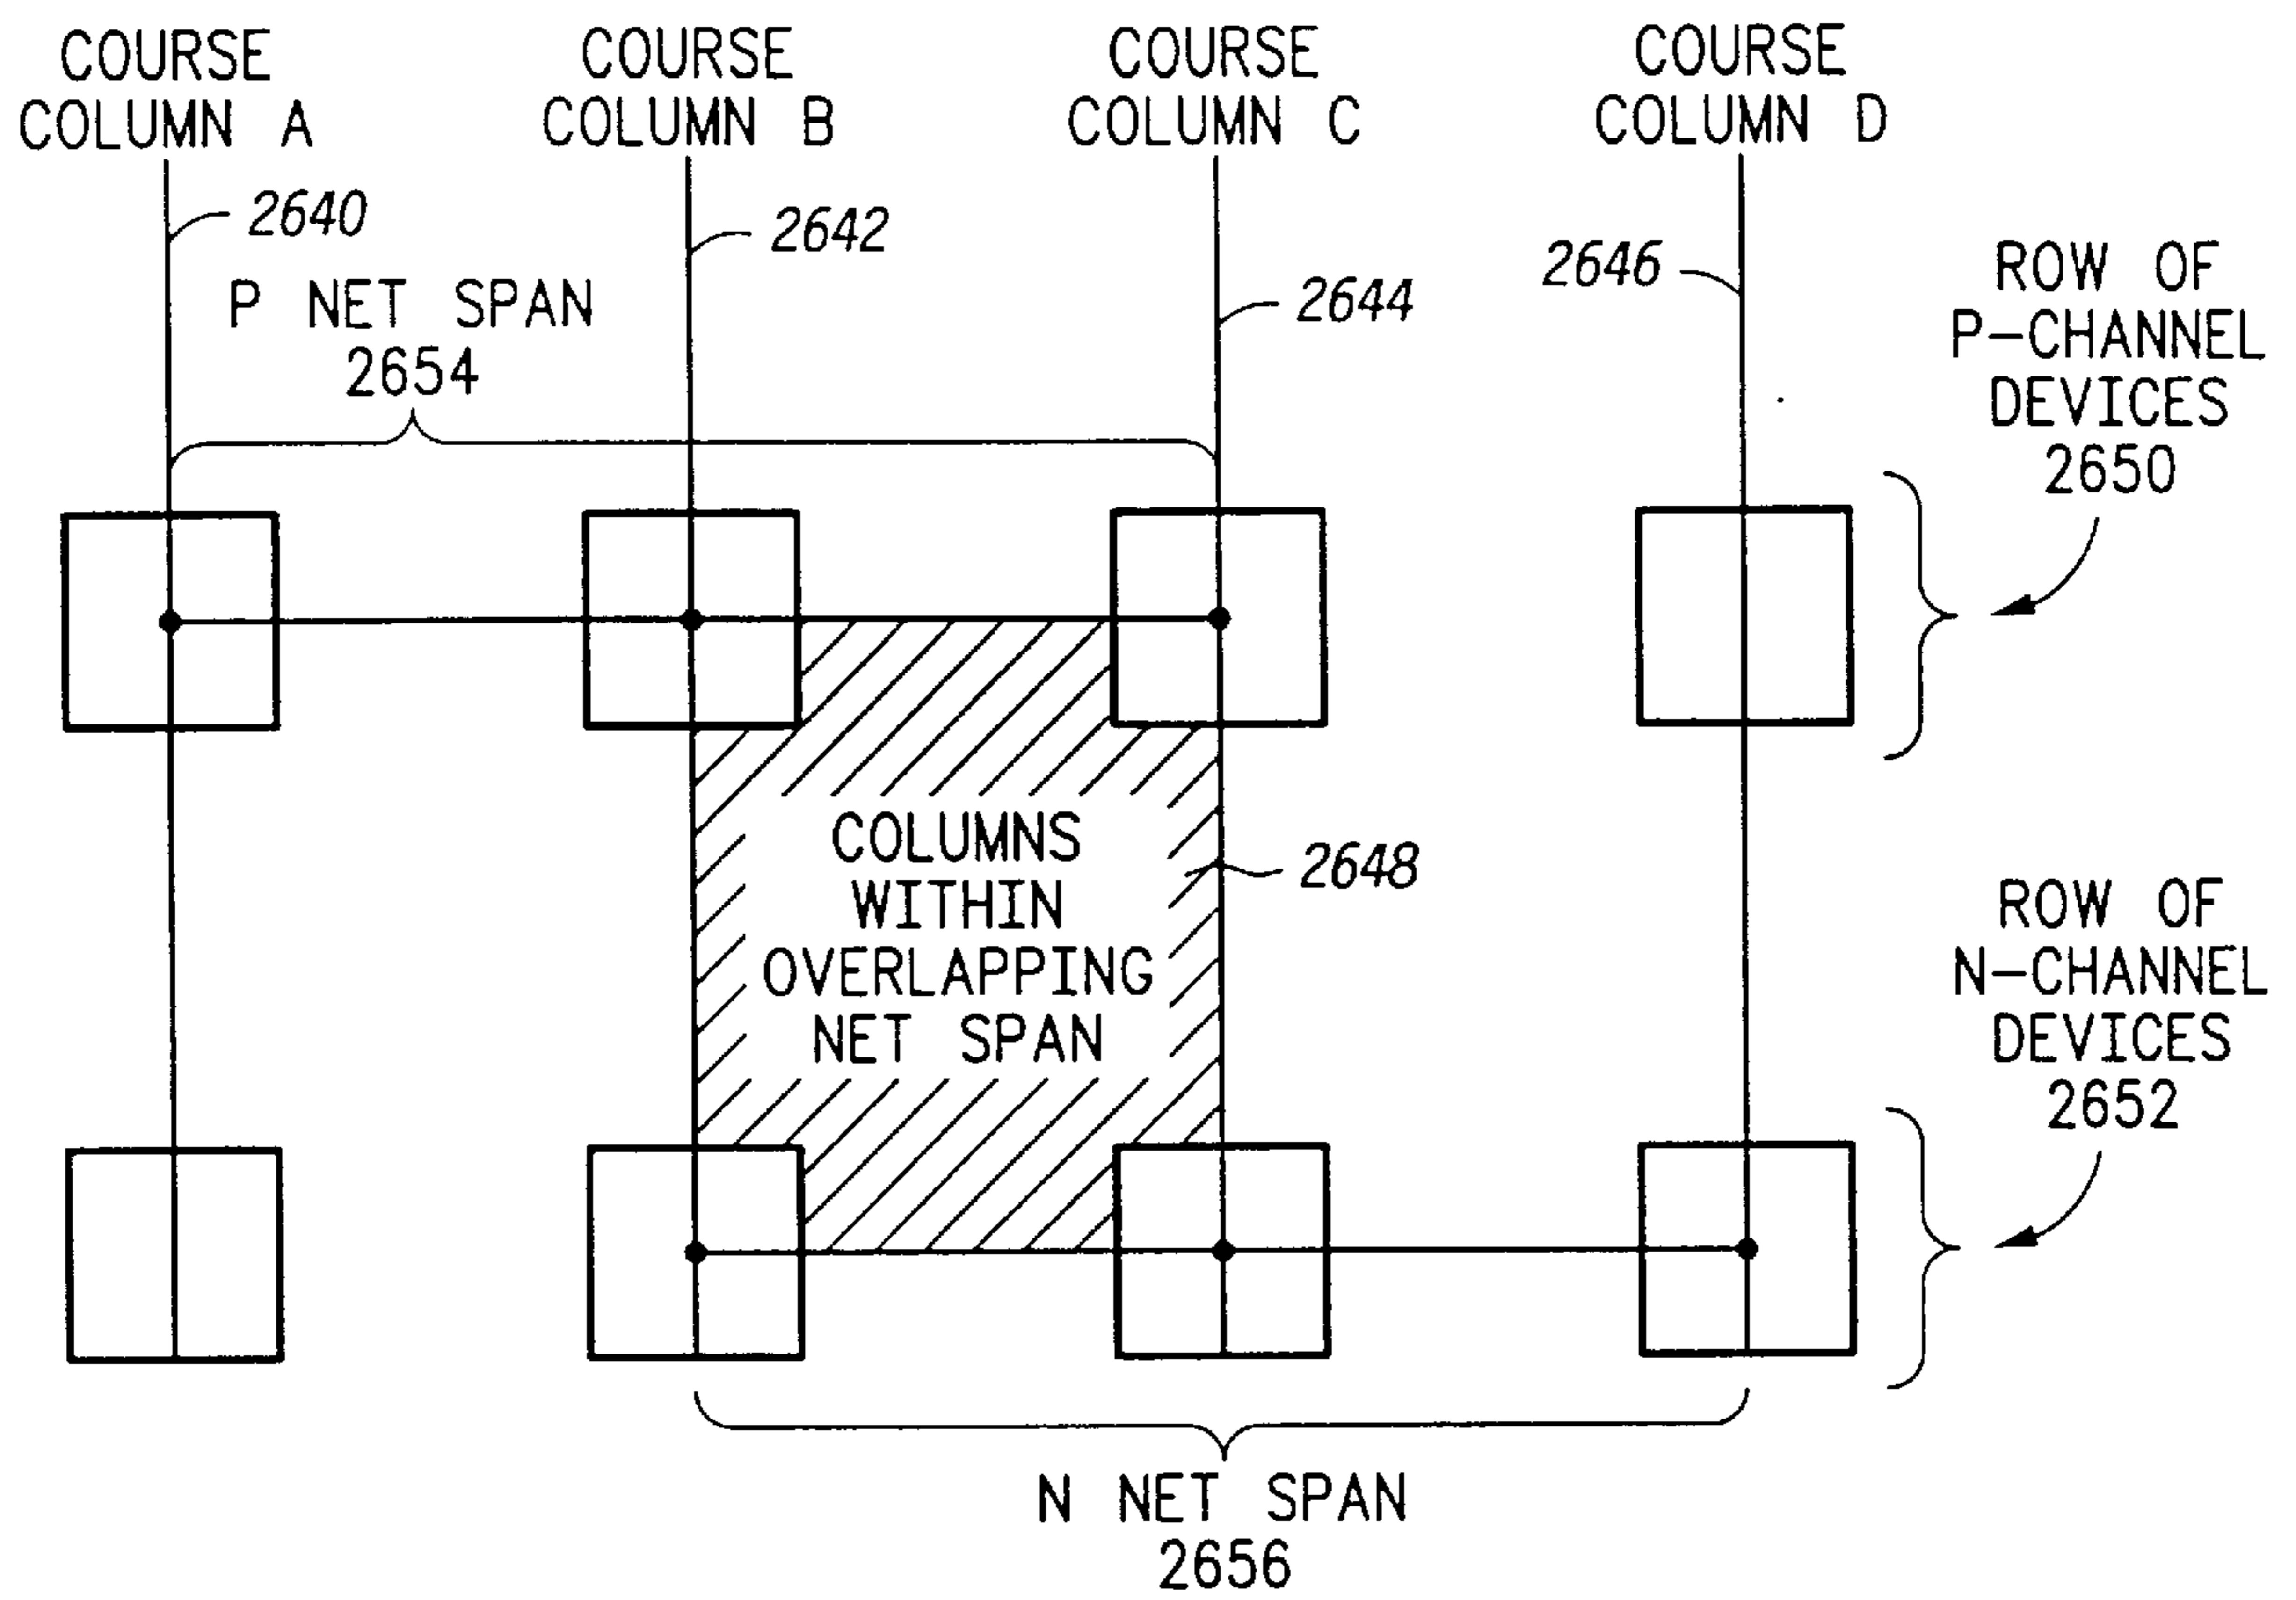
COURSE COLUMN A

COURSE COLUMN B

COURSE COLUMN C

COURSE COLUMN D

2640

2642

2646

2644

P NET SPAN 2654

ROW OF P–CHANNEL DEVICES 2650

COLUMNS WITHIN OVERLAPPING NET SPAN

2648

ROW OF N–CHANNEL DEVICES 2652

N NET SPAN 2656